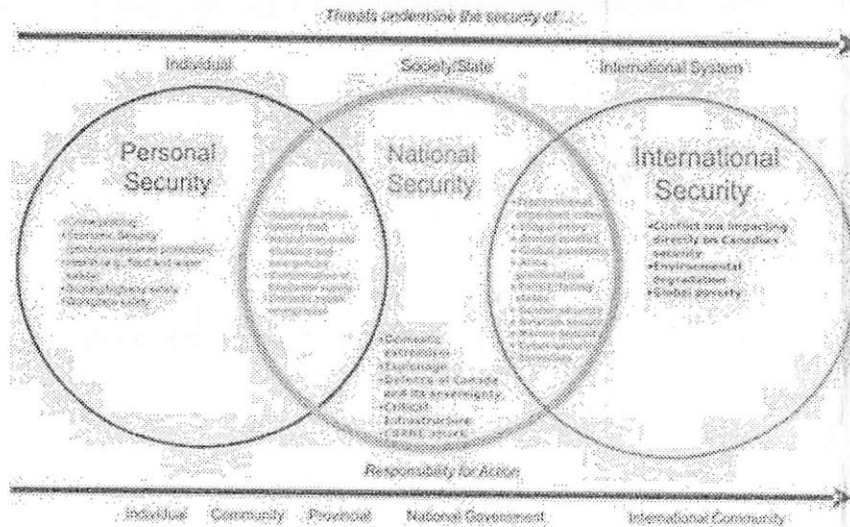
Threats undermine the security of...

Individual

Society/State

International System

Personal Security

•Crime/policing
•Economic Security
•product/consumer protection
•Health (e.g., food and water safety)
•Occupational/highway safety
•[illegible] safety

•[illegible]
•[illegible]
•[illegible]
•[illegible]
•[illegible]

National Security

•Domestic extremism
•Espionage
•Defence of Canada and its sovereignty
•Critical infrastructure
•CBRNE security

•Transnational organized crime
•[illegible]
•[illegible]
•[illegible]
•Arms proliferation
•Failed/failing states
•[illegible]
•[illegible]
•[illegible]
•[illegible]

International Security

•Conflict not impacting directly on Canadian security
•Environmental degradation
•Global poverty

Responsibility for Action

Individual   Community   Provincial   National Government   International Community